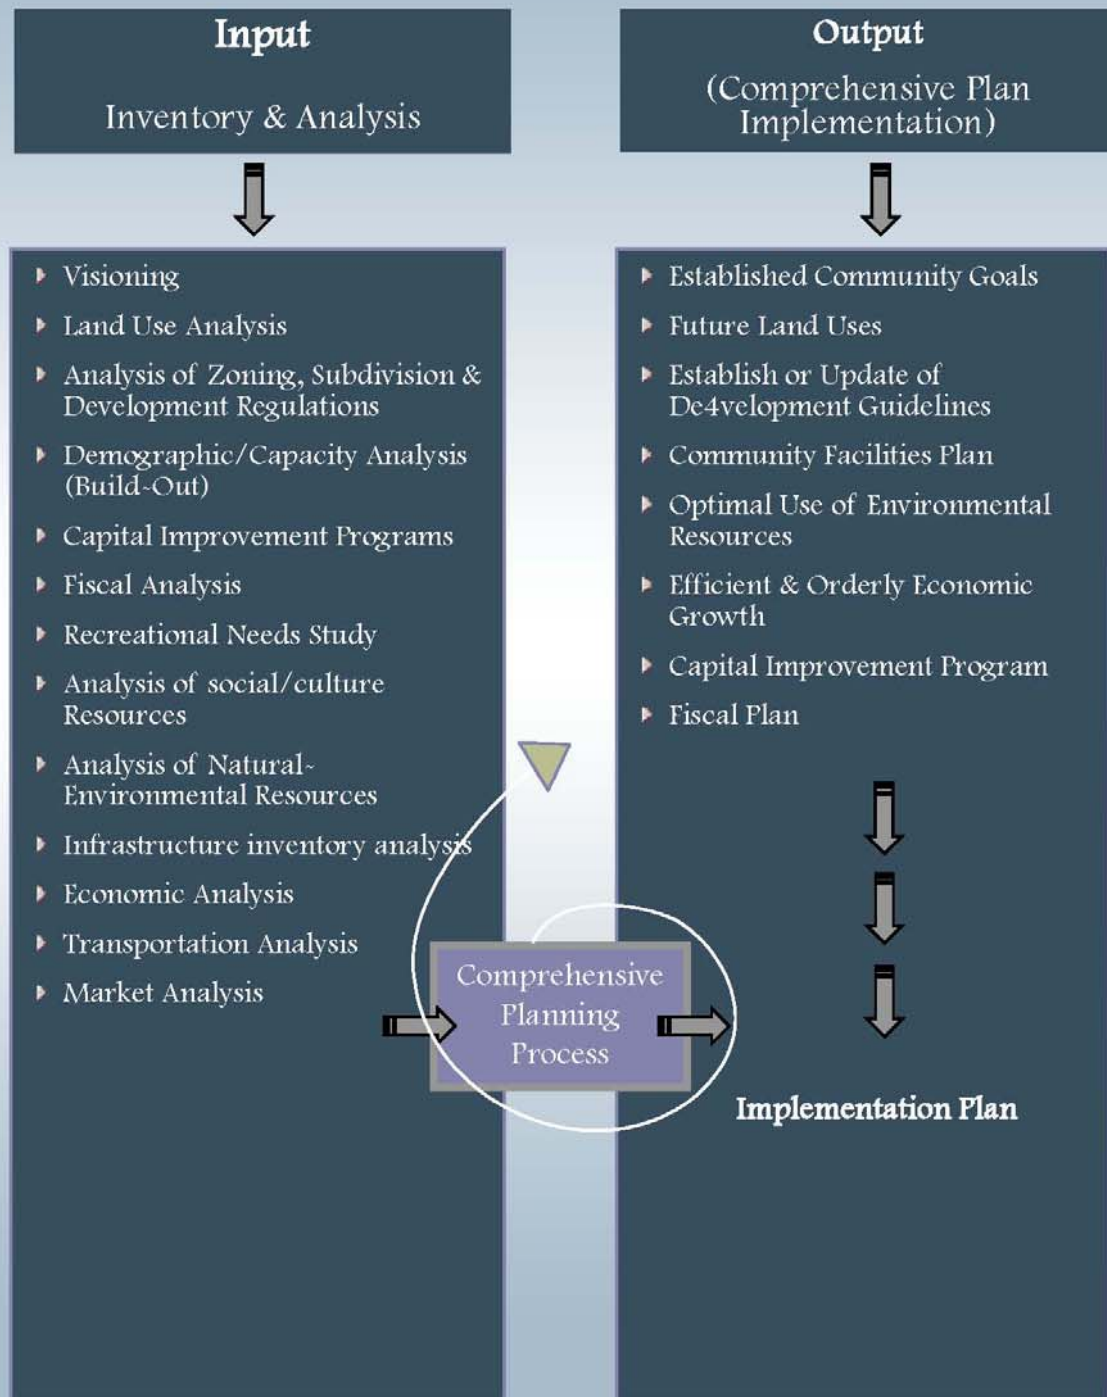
Input

Inventory & Analysis

- Visioning
- Land Use Analysis
- Analysis of Zoning, Subdivision & Development Regulations
- Demographic/Capacity Analysis (Build-Out)
- Capital Improvement Programs
- Fiscal Analysis
- Recreational Needs Study
- Analysis of social/culture Resources
- Analysis of Natural-Environmental Resources
- Infrastructure inventory analysis
- Economic Analysis
- Transportation Analysis
- Market Analysis

Comprehensive Planning Process

Output

(Comprehensive Plan Implementation)

- Established Community Goals
- Future Land Uses
- Establish or Update of De4velopment Guidelines
- Community Facilities Plan
- Optimal Use of Environmental Resources
- Efficient & Orderly Economic Growth
- Capital Improvement Program
- Fiscal Plan

Implementation Plan